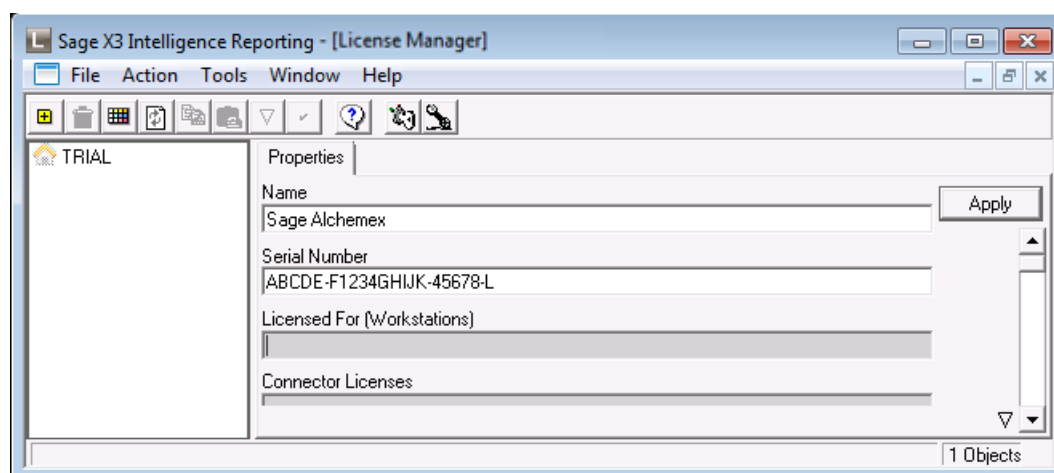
Sage X3 Intelligence Reporting - [License Manager]

File Action Tools Window Help

TRIAL

Properties

Name
Sage Alchemex

Apply

Serial Number
ABCDE-F1234GHIJK-45678-L

Licensed For (Workstations)

Connector Licenses

1 Objects